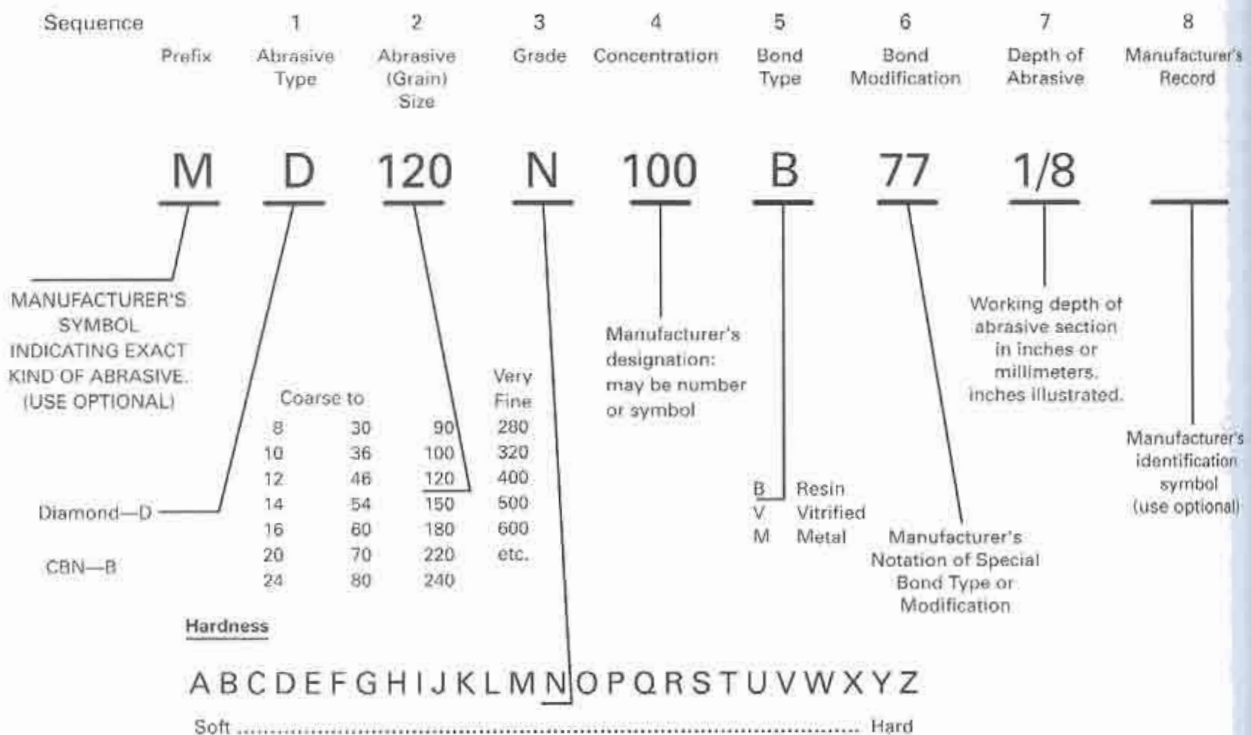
| Sequence | | 1 | 2 | 3 | 4 | 5 | 6 | 7 | 8 |
|---|---|---|---|---|---|---|---|---|---|
| | Prefix | Abrasive Type | Abrasive (Grain) Size | Grade | Concentration | Bond Type | Bond Modification | Depth of Abrasive | Manufacturer's Record |
| | M | D | 120 | N | 100 | B | 77 | 1/8 | |

MANUFACTURER'S SYMBOL INDICATING EXACT KIND OF ABRASIVE. (USE OPTIONAL)

Diamond—D

CBN—B

| Coarse to | | | Very Fine |
|---|---|---|---|
| 8 | 30 | 90 | 280 |
| 10 | 36 | 100 | 320 |
| 12 | 46 | 120 | 400 |
| 14 | 54 | 150 | 500 |
| 16 | 60 | 180 | 600 |
| 20 | 70 | 220 | etc. |
| 24 | 80 | 240 | |

Manufacturer's designation: may be number or symbol

B Resin
V Vitrified
M Metal

Manufacturer's Notation of Special Bond Type or Modification

Working depth of abrasive section in inches or millimeters. inches illustrated.

Manufacturer's identification symbol (use optional)

Hardness

A B C D E F G H I J K L M N O P Q R S T U V W X Y Z

Soft ........................................................................................ Hard